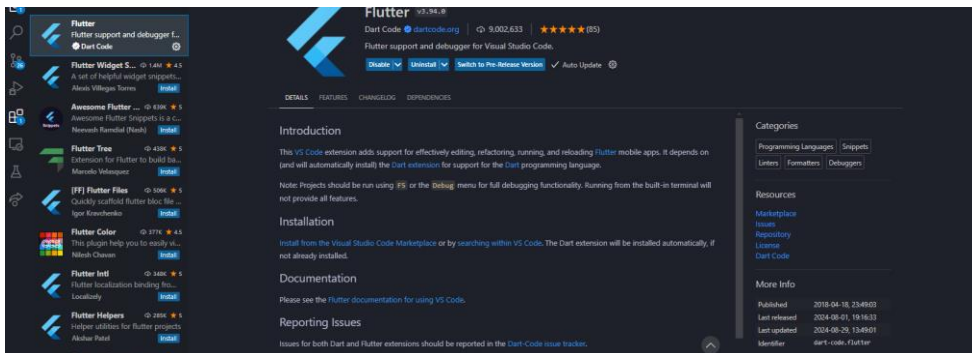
Flutter
Flutter support and debugger f...
Dart Code

Flutter Widget S... 1.4M ★ 4.5
A set of helpful widget snippets...
Alexis Villegas Torres
Install

Awesome Flutter ... 839K ★ 5
Awesome Flutter Snippets is a c...
Neevash Ramdial (Nash)
Install

Flutter Tree 458K ★ 5
Extension for Flutter to build ba...
Marcelo Velasquez
Install

[FF] Flutter Files 506K ★ 5
Quickly scaffold flutter bloc file ...
Igor Kravchenko
Install

Flutter Color 377K ★ 4.5
This plugin help you to easily vi...
Nilesh Chavan
Install

Flutter Intl 348K ★ 5
Flutter localization binding fro...
Localizely
Install

Flutter Helpers 286K ★ 5
Helper utilities for flutter projects
Akshar Patel
Install

Flutter v3.94.0
Dart Code dartcode.org | 9,002,633 | ★★★★★(85)
Flutter support and debugger for Visual Studio Code.
Disable Uninstall Switch to Pre-Release Version ✓ Auto Update

DETAILS FEATURES CHANGELOG DEPENDENCIES

Introduction

This VS Code extension adds support for effectively editing, refactoring, running, and reloading Flutter mobile apps. It depends on (and will automatically install) the Dart extension for support for the Dart programming language.

Note: Projects should be run using F5 or the Debug menu for full debugging functionality. Running from the built-in terminal will not provide all features.

Installation

Install from the Visual Studio Code Marketplace or by searching within VS Code. The Dart extension will be installed automatically, if not already installed.

Documentation

Please see the Flutter documentation for using VS Code.

Reporting Issues

Issues for both Dart and Flutter extensions should be reported in the Dart-Code issue tracker.

Categories
Programming Languages Snippets Linters Formatters Debuggers

Resources
Marketplace
Issues
Repository
License
Dart Code

More Info
| | |
|---|---|
| Published | 2018-04-18, 23:49:03 |
| Last released | 2024-08-01, 19:16:33 |
| Last updated | 2024-08-29, 13:49:01 |
| Identifier | dart-code.flutter |